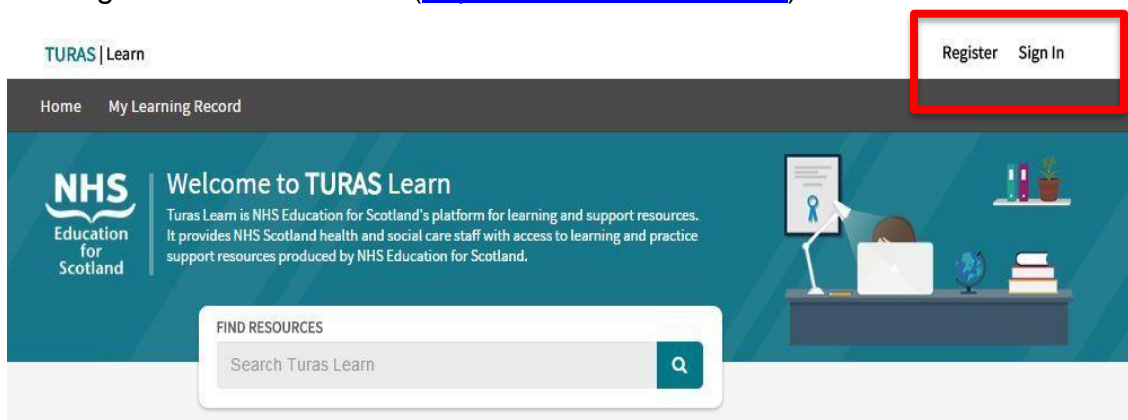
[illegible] ([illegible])

TURAS | Learn

Register Sign In

Home My Learning Record

NHS Education for Scotland

Welcome to TURAS Learn

Turas Learn is NHS Education for Scotland's platform for learning and support resources. It provides NHS Scotland health and social care staff with access to learning and practice support resources produced by NHS Education for Scotland.

FIND RESOURCES

Search Turas Learn